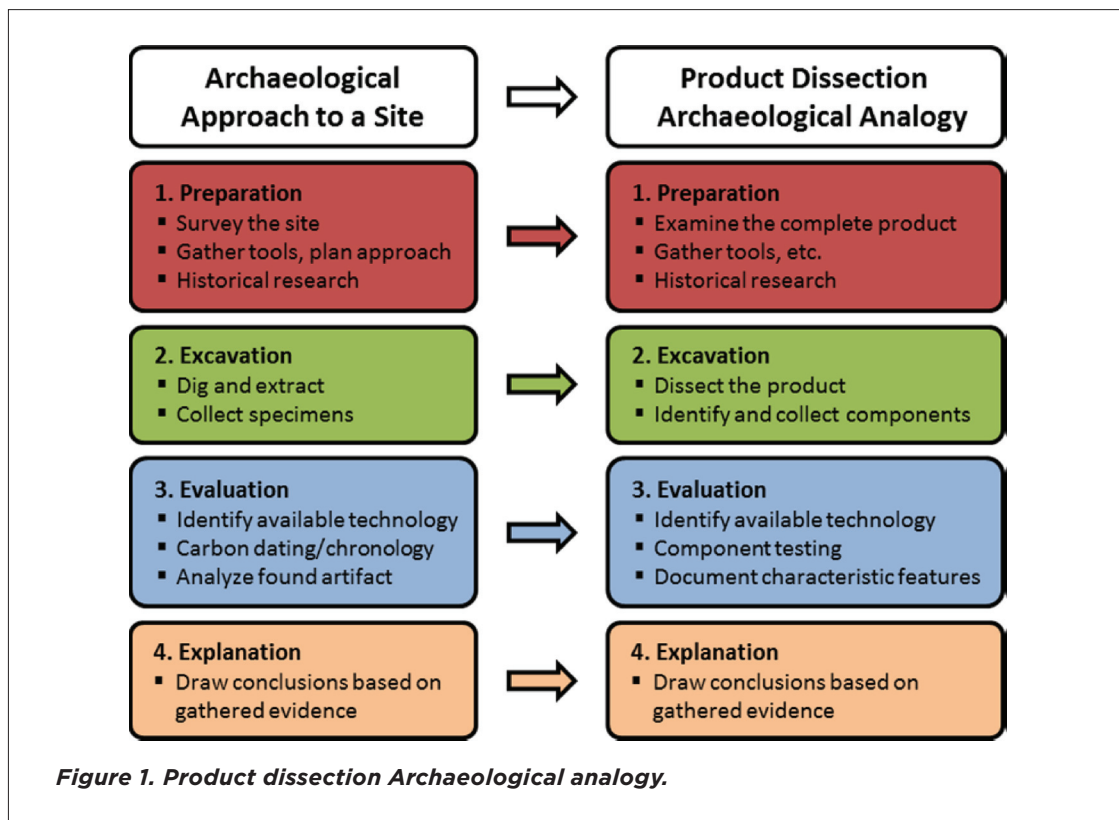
Archaeological Approach to a Site

Product Dissection Archaeological Analogy

1. Preparation
▪ Survey the site
▪ Gather tools, plan approach
▪ Historical research

1. Preparation
▪ Examine the complete product
▪ Gather tools, etc.
▪ Historical research

2. Excavation
▪ Dig and extract
▪ Collect specimens

2. Excavation
▪ Dissect the product
▪ Identify and collect components

3. Evaluation
▪ Identify available technology
▪ Carbon dating/chronology
▪ Analyze found artifact

3. Evaluation
▪ Identify available technology
▪ Component testing
▪ Document characteristic features

4. Explanation
▪ Draw conclusions based on gathered evidence

4. Explanation
▪ Draw conclusions based on gathered evidence

Figure 1. Product dissection Archaeological analogy.